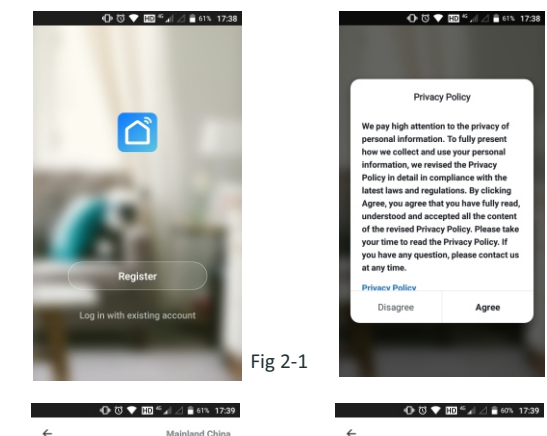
61% 17:38

Register

Log in with existing account

Fig 2-1

61% 17:38

Privacy Policy

We pay high attention to the privacy of personal information. To fully present how we collect and use your personal information, we revised the Privacy Policy in detail in compliance with the latest laws and regulations. By clicking Agree, you agree that you have fully read, understood and accepted all the content of the revised Privacy Policy. Please take your time to read the Privacy Policy. If you have any question, please contact us at any time.

Privacy Policy

Disagree

Agree

61% 17:39

←

Mainland China

60% 17:39

←